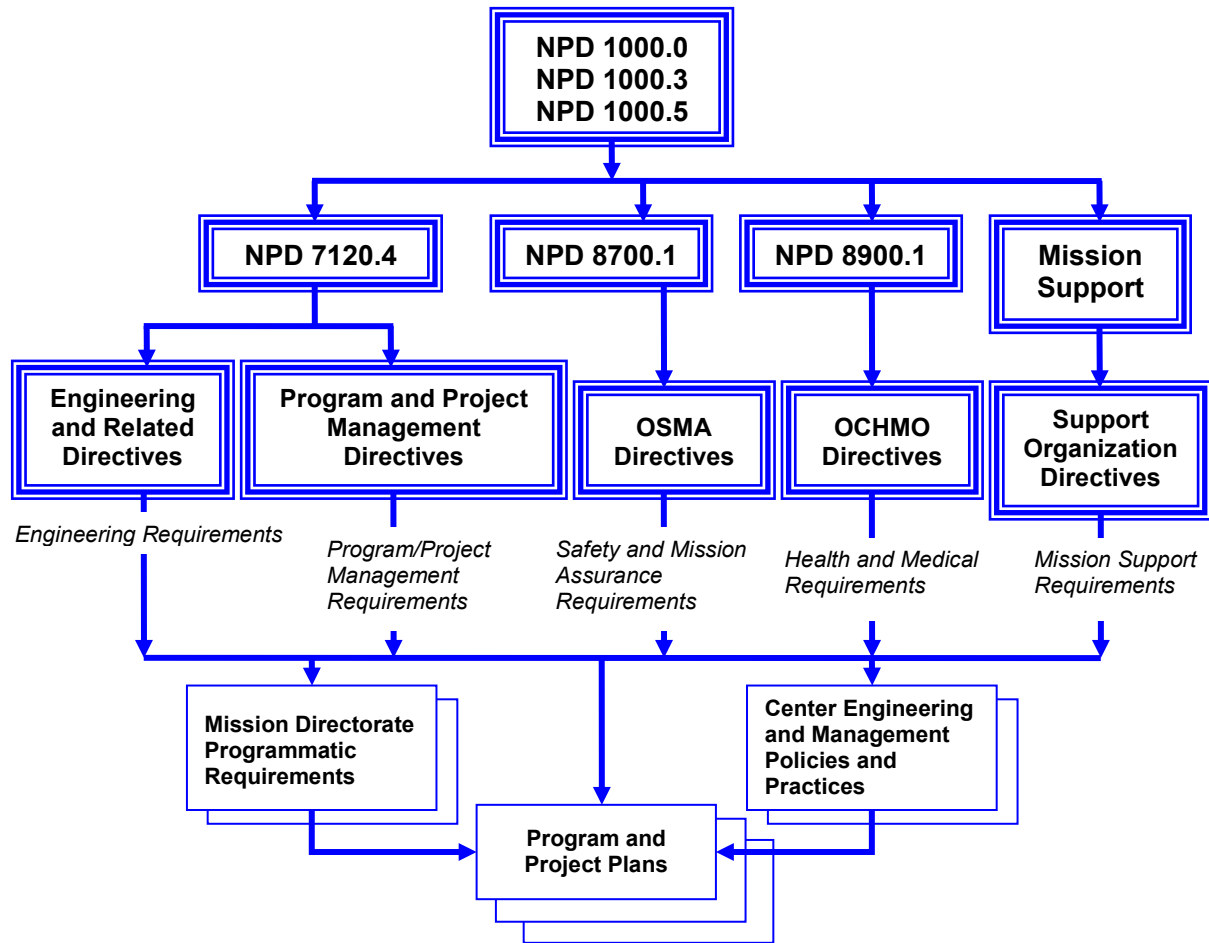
NPD 1000.0
NPD 1000.3
NPD 1000.5

NPD 7120.4

NPD 8700.1

NPD 8900.1

Mission Support

Engineering and Related Directives

Program and Project Management Directives

OSMA Directives

OCHMO Directives

Support Organization Directives

Engineering Requirements

Program/Project Management Requirements

Safety and Mission Assurance Requirements

Health and Medical Requirements

Mission Support Requirements

Mission Directorate Programmatic Requirements

Center Engineering and Management Policies and Practices

Program and Project Plans